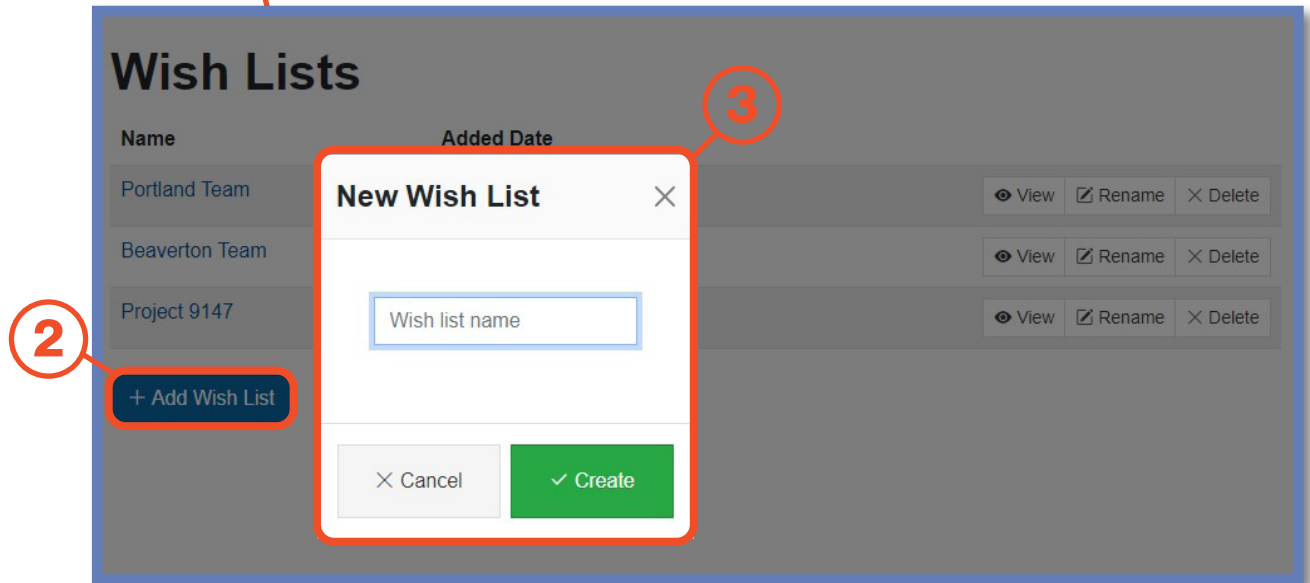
Wish Lists

| Name | Added Date | |
|---|---|---|
| Portland Team | | View Rename Delete |
| Beaverton Team | | View Rename Delete |
| Project 9147 | | View Rename Delete |

2

+ Add Wish List

3

New Wish List ×

Wish list name

× Cancel ✓ Create